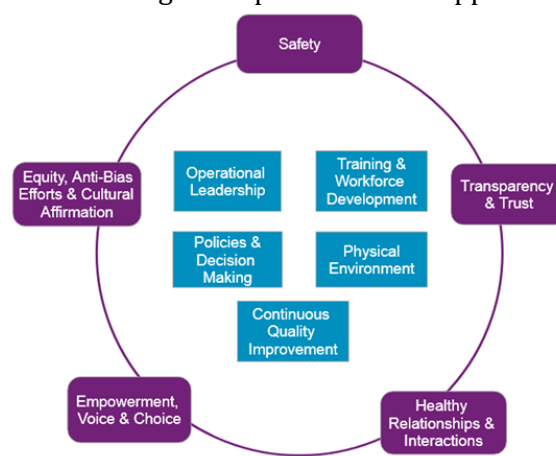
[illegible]

Safety

Equity, Anti-Bias Efforts & Cultural Affirmation

Transparency & Trust

Operational Leadership

Training & Workforce Development

Policies & Decision Making

Physical Environment

Continuous Quality Improvement

Empowerment, Voice & Choice

Healthy Relationships & Interactions